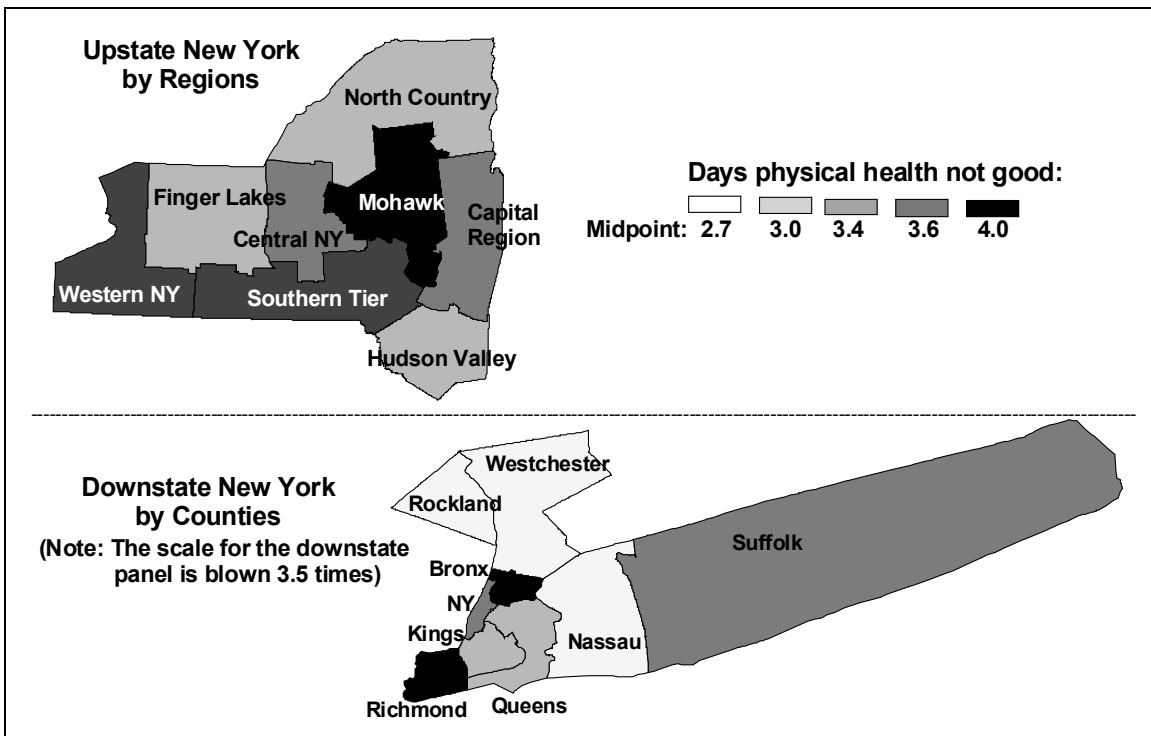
Upstate New York by Regions

North Country

Finger Lakes

Mohawk

Capital Region

Central NY

Western NY

Southern Tier

Hudson Valley

Days physical health not good:

Midpoint: 2.7 3.0 3.4 3.6 4.0

Downstate New York by Counties

(Note: The scale for the downstate panel is blown 3.5 times)

Westchester

Rockland

Suffolk

Bronx

NY

Kings

Nassau

Richmond

Queens